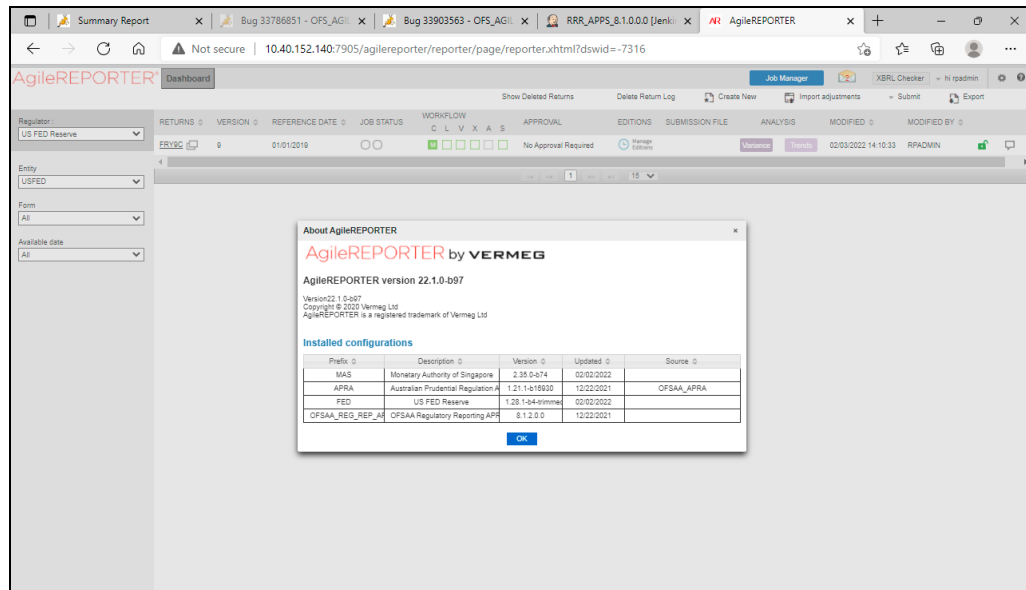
Summary Report | Bug 33786851 - OFS_AGIL | Bug 33903563 - OFS_AGIL | RRR_APPS_8.1.0.0.0 [Jenki | AR AgileREPORTER

Not secure | 10.40.152.140:7905/agilereporter/reporter/page/reporter.xhtml?dswid=-7316

AgileREPORTER Dashboard

Job Manager 2 XBRL Checker hi rpadmin

Show Deleted Returns Delete Return Log Create New Import adjustments Submit Export

Regulator: US FED Reserve

| RETURNS | VERSION | REFERENCE DATE | JOB STATUS | WORKFLOW C L V X A S | APPROVAL | EDITIONS | SUBMISSION FILE | ANALYSIS | MODIFIED | MODIFIED BY |
|---|---|---|---|---|---|---|---|---|---|---|
| FRY9C | 9 | 01/01/2019 | | M | No Approval Required | Manage Editions | | Variance Trends | 02/03/2022 14:10:33 | RPADMIN |

1 15

Entity USFED

Form All

Available date All

About AgileREPORTER ×

AgileREPORTER by VERMEG

AgileREPORTER version 22.1.0-b97

Version22.1.0-b97
Copyright © 2020 Vermeg Ltd
AgileREPORTER is a registered trademark of Vermeg Ltd

Installed configurations

| Prefix | Description | Version | Updated | Source |
|---|---|---|---|---|
| MAS | Monetary Authority of Singapore | 2.35.0-b74 | 02/02/2022 | |
| APRA | Australian Prudential Regulation A | 1.21.1-b16930 | 12/22/2021 | OFSAA_APRA |
| FED | US FED Reserve | 1.28.1-b4-trimmed | 02/02/2022 | |
| OFSAA_REG_REP_AF | OFSAA Regulatory Reporting APR | 8.1.2.0.0 | 12/22/2021 | |

OK